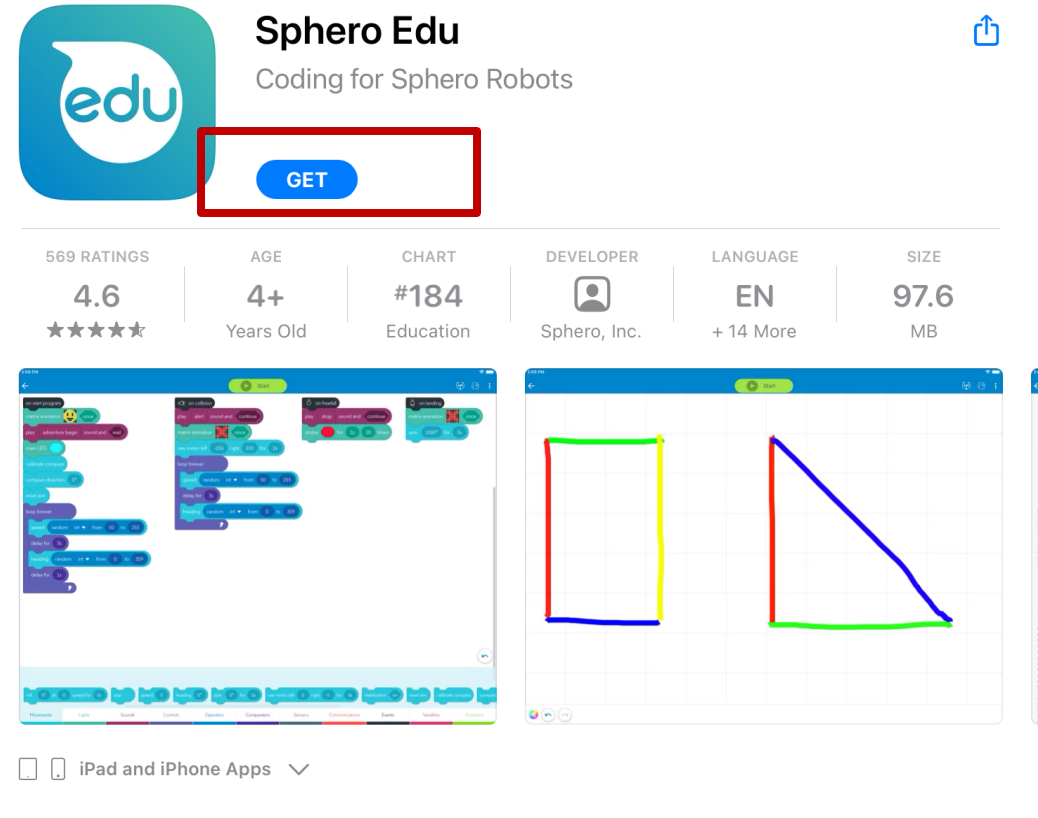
edu

Sphero Edu

Coding for Sphero Robots

GET

| 569 RATINGS | AGE | CHART | DEVELOPER | LANGUAGE | SIZE |
|---|---|---|---|---|---|
| 4.6 | 4+ | #184 | | EN | 97.6 |
| ★★★★★ | Years Old | Education | Sphero, Inc. | + 14 More | MB |

Start

Start

iPad and iPhone Apps